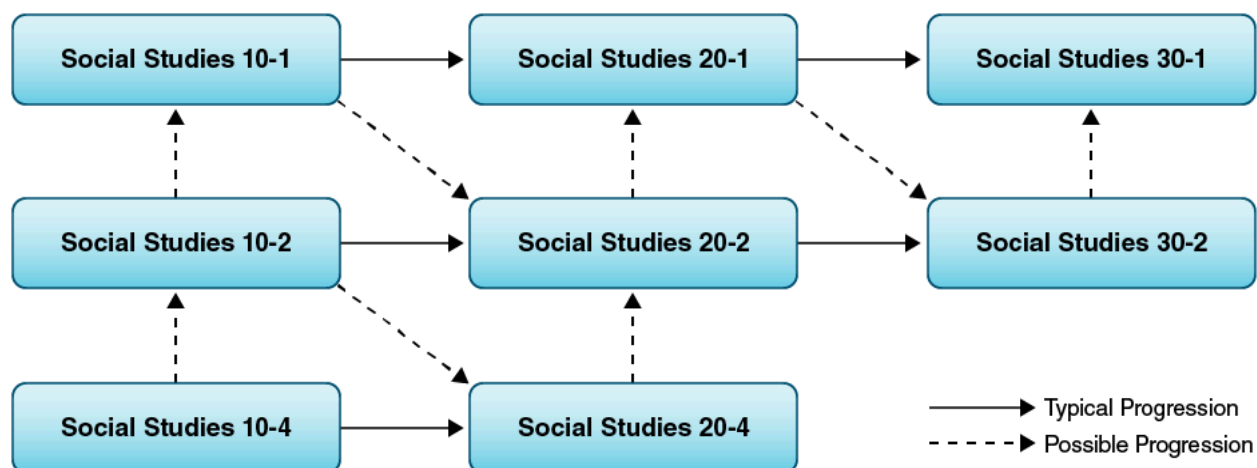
Social Studies 10-1

Social Studies 20-1

Social Studies 30-1

Social Studies 10-2

Social Studies 20-2

Social Studies 30-2

Social Studies 10-4

Social Studies 20-4

Typical Progression

Possible Progression